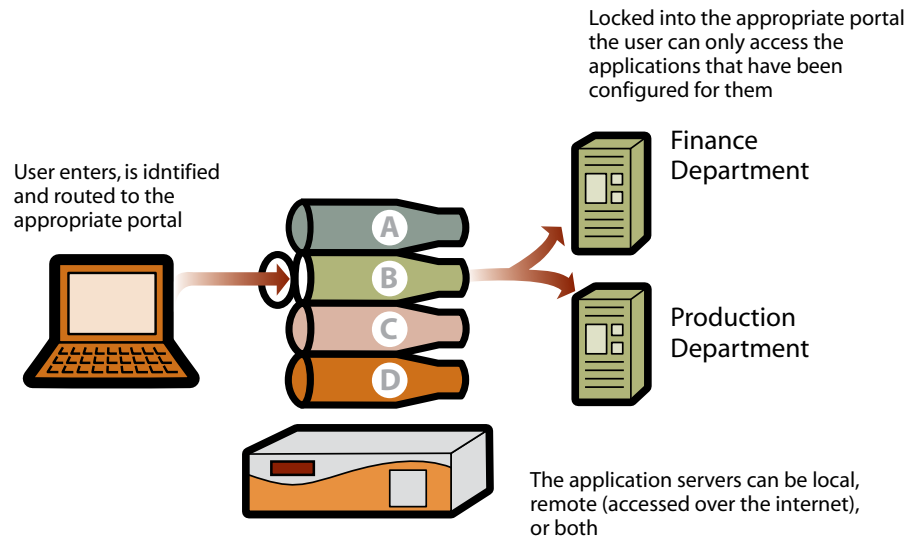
Locked into the appropriate portal the user can only access the applications that have been configured for them

User enters, is idntified and routed to the appropriate portal

A

B

C

D

Finance Department

Production Department

The application servers can be local, remote (accessed over the internet), or both